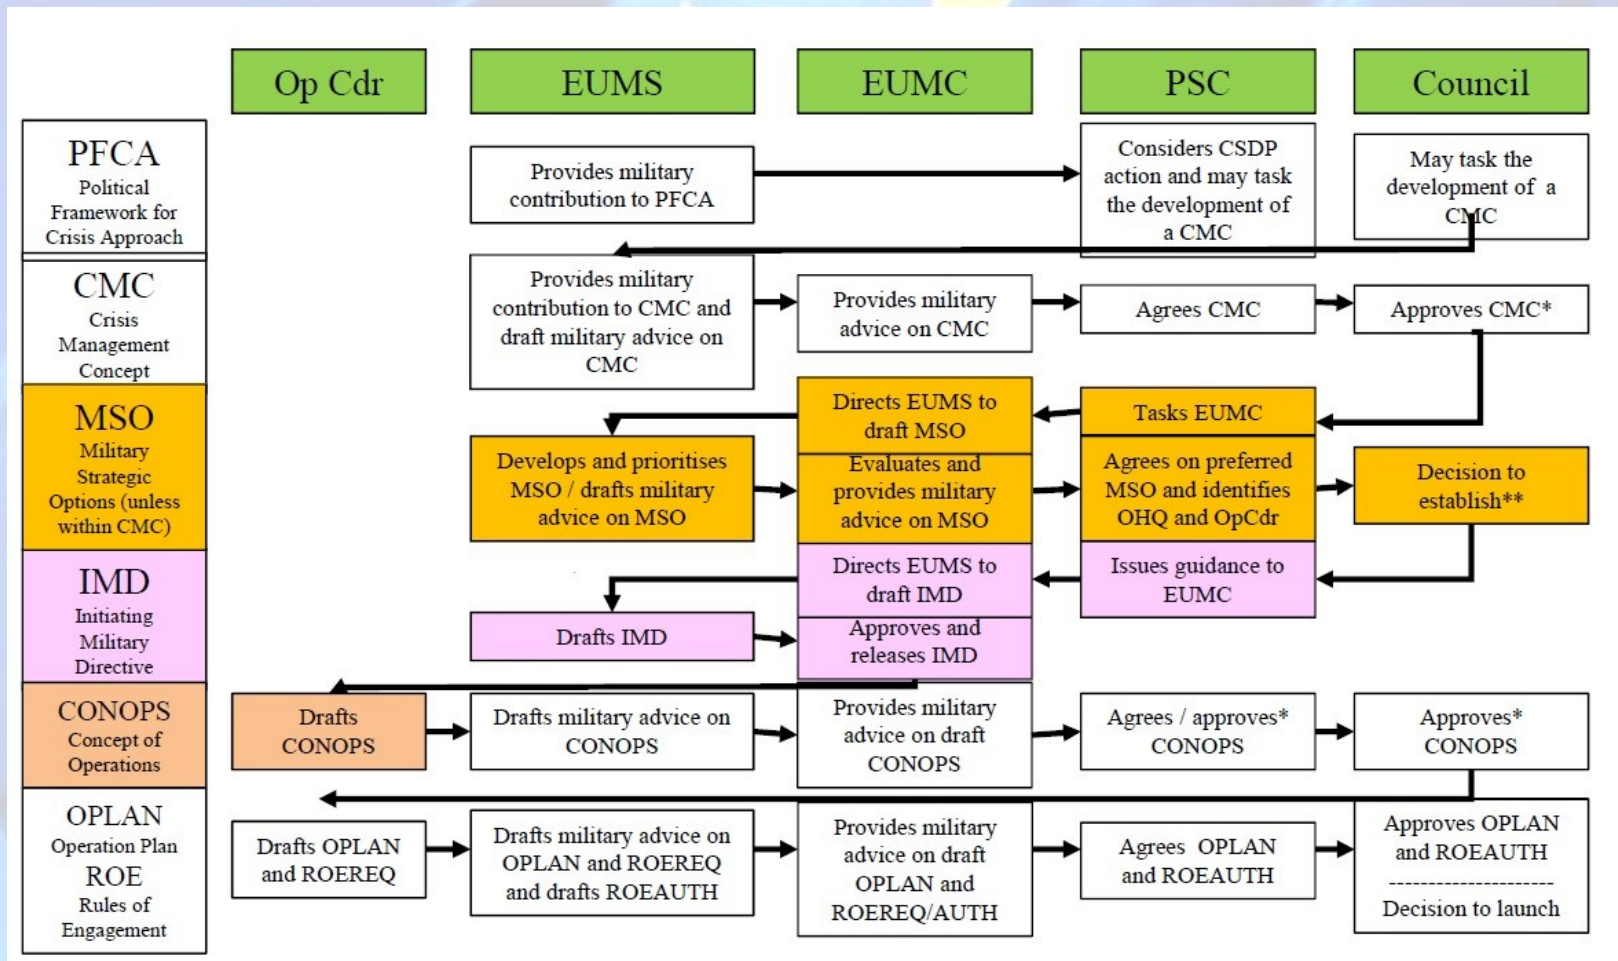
Op Cdr

EUMS

EUMC

PSC

Council

PFCA
Political Framework for Crisis Approach

Provides military contribution to PFCA

Considers CSDP action and may task the development of a CMC

May task the development of a CMC

CMC
Crisis Management Concept

Provides military contribution to CMC and draft military advice on CMC

Provides military advice on CMC

Agrees CMC

Approves CMC*

MSO
Military Strategic Options (unless within CMC)

Directs EUMS to draft MSO

Tasks EUMC

Develops and prioritises MSO / drafts military advice on MSO

Evaluates and provides military advice on MSO

Agrees on preferred MSO and identifies OHQ and OpCdr

Decision to establish**

IMD
Initiating Military Directive

Directs EUMS to draft IMD

Issues guidance to EUMC

Drafts IMD

Approves and releases IMD

CONOPS
Concept of Operations

Drafts CONOPS

Drafts military advice on CONOPS

Provides military advice on draft CONOPS

Agrees / approves* CONOPS

Approves* CONOPS

OPLAN
Operation Plan
ROE
Rules of Engagement

Drafts OPLAN and ROEREQ

Drafts military advice on OPLAN and ROEREQ and drafts ROEAUTH

Provides military advice on draft OPLAN and ROEREQ/AUTH

Agrees OPLAN and ROEAUTH

Approves OPLAN and ROEAUTH
--------------------
Decision to launch